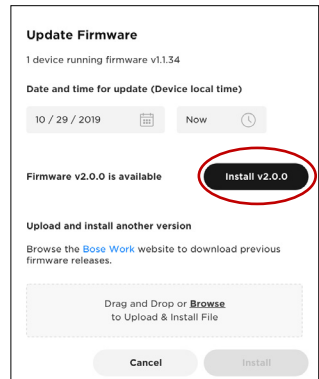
Update Firmware

1 device running firmware v1.1.34

Date and time for update (Device local time)

10 / 29 / 2019

Now

Firmware v2.0.0 is available

Install v2.0.0

Upload and install another version

Browse the Bose Work website to download previous firmware releases.

Drag and Drop or Browse to Upload & Install File

Cancel

Install